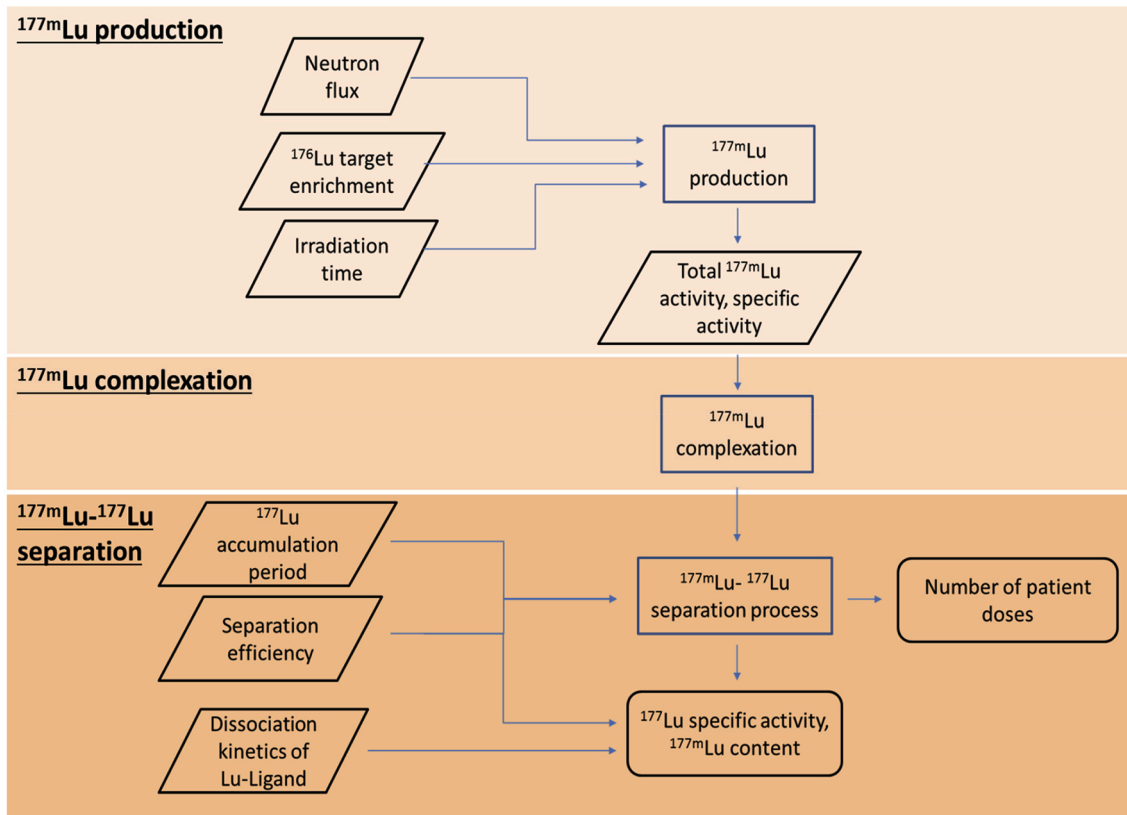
$^{177m}$Lu production

Neutron flux

$^{176}$Lu target enrichment

Irradiation time

$^{177m}$Lu production

Total $^{177m}$Lu activity, specific activity

$^{177m}$Lu complexation

$^{177m}$Lu complexation

$^{177m}$Lu-$^{177}$Lu separation

$^{177}$Lu accumulation period

Separation efficiency

Dissociation kinetics of Lu-Ligand

$^{177m}$Lu- $^{177}$Lu separation process

Number of patient doses

$^{177}$Lu specific activity, $^{177m}$Lu content